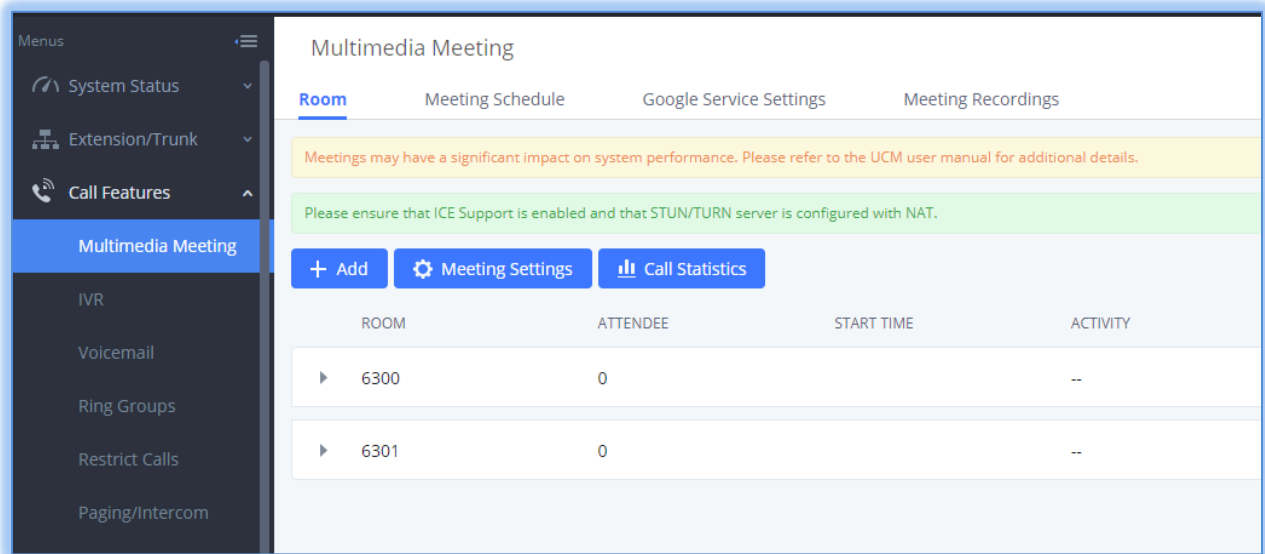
Menus

System Status

Extension/Trunk

Call Features

Multimedia Meeting

IVR

Voicemail

Ring Groups

Restrict Calls

Paging/Intercom

Multimedia Meeting

Room Meeting Schedule Google Service Settings Meeting Recordings

Meetings may have a significant impact on system performance. Please refer to the UCM user manual for additional details.

Please ensure that ICE Support is enabled and that STUN/TURN server is configured with NAT.

+ Add Meeting Settings Call Statistics

| ROOM | ATTENDEE | START TIME | ACTIVITY |
|---|---|---|---|
| 6300 | 0 | | -- |
| 6301 | 0 | | -- |